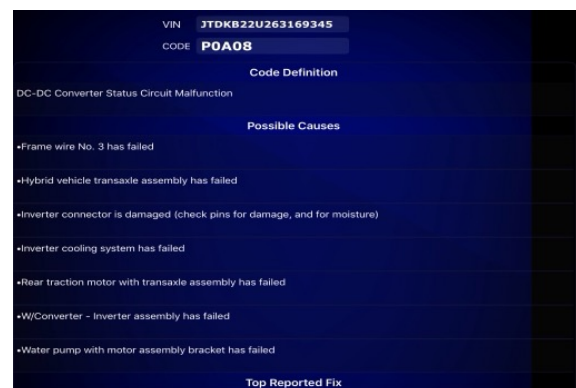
VIN JTDKB22U263169345

CODE P0A08

Code Definition

DC-DC Converter Status Circuit Malfunction

Possible Causes

•Frame wire No. 3 has failed

•Hybrid vehicle transaxle assembly has failed

•Inverter connector is damaged (check pins for damage, and for moisture)

•Inverter cooling system has failed

•Rear traction motor with transaxle assembly has failed

•W/Converter - Inverter assembly has failed

•Water pump with motor assembly bracket has failed

Top Reported Fix